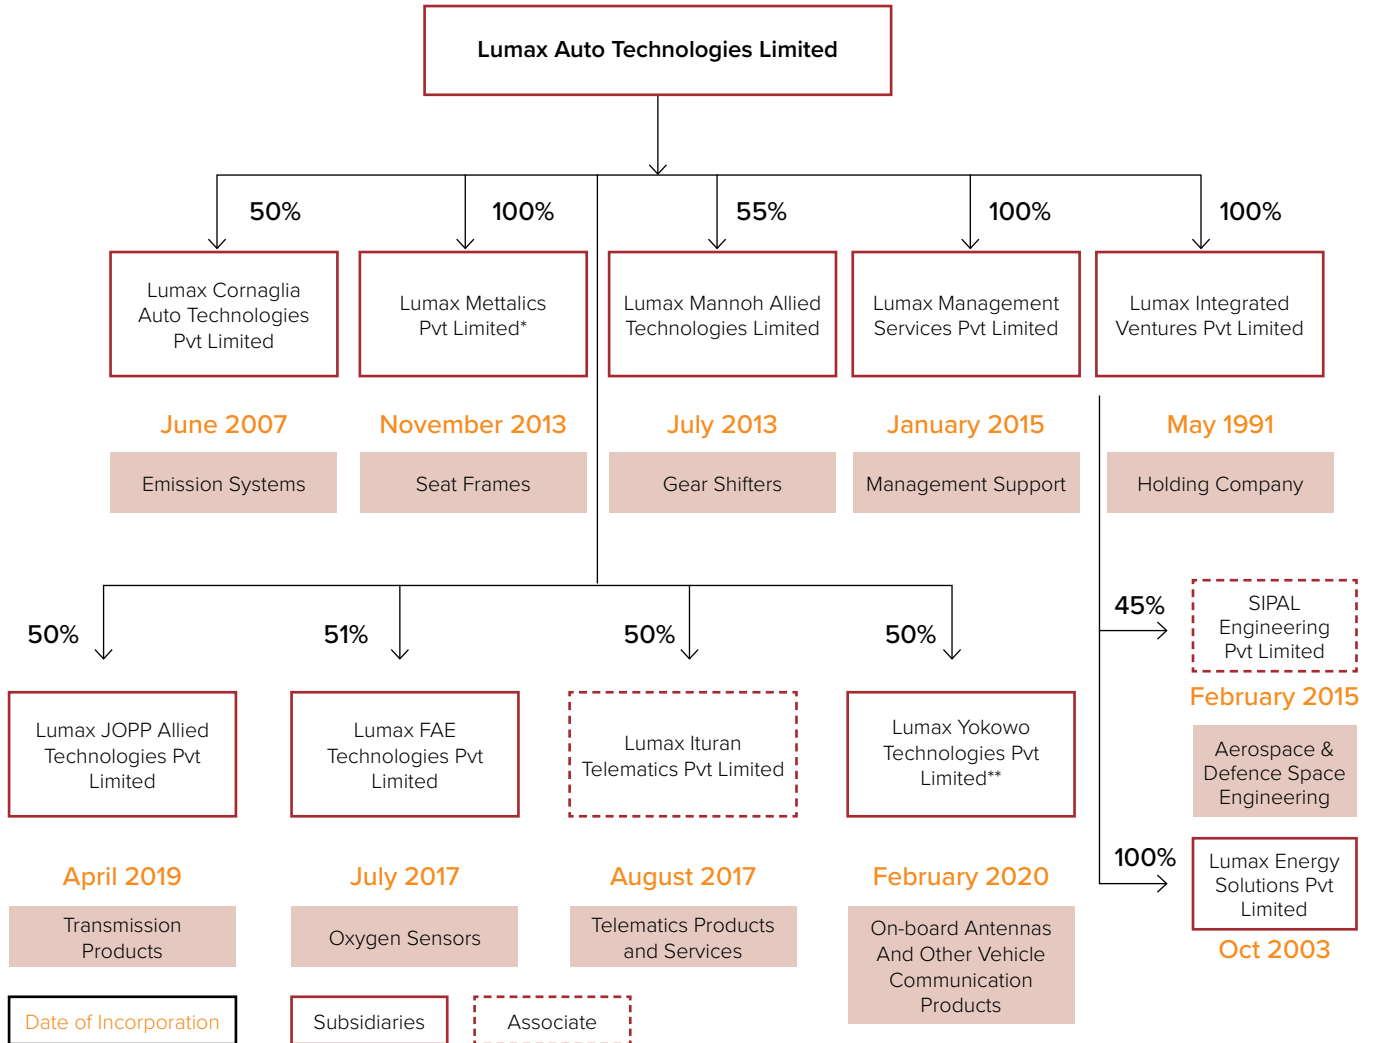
Lumax Auto Technologies Limited

50%

Lumax Cornaglia Auto Technologies Pvt Limited

June 2007

Emission Systems

100%

Lumax Mettalics Pvt Limited*

November 2013

Seat Frames

55%

Lumax Mannoh Allied Technologies Limited

July 2013

Gear Shifters

100%

Lumax Management Services Pvt Limited

January 2015

Management Support

100%

Lumax Integrated Ventures Pvt Limited

May 1991

Holding Company

45%

SIPAL Engineering Pvt Limited

February 2015

Aerospace & Defence Space Engineering

100%

Lumax Energy Solutions Pvt Limited

Oct 2003

50%

Lumax JOPP Allied Technologies Pvt Limited

April 2019

Transmission Products

51%

Lumax FAE Technologies Pvt Limited

July 2017

Oxygen Sensors

50%

Lumax Ituran Telematics Pvt Limited

August 2017

Telematics Products and Services

50%

Lumax Yokowo Technologies Pvt Limited**

February 2020

On-board Antennas And Other Vehicle Communication Products

Date of Incorporation

Subsidiaries

Associate